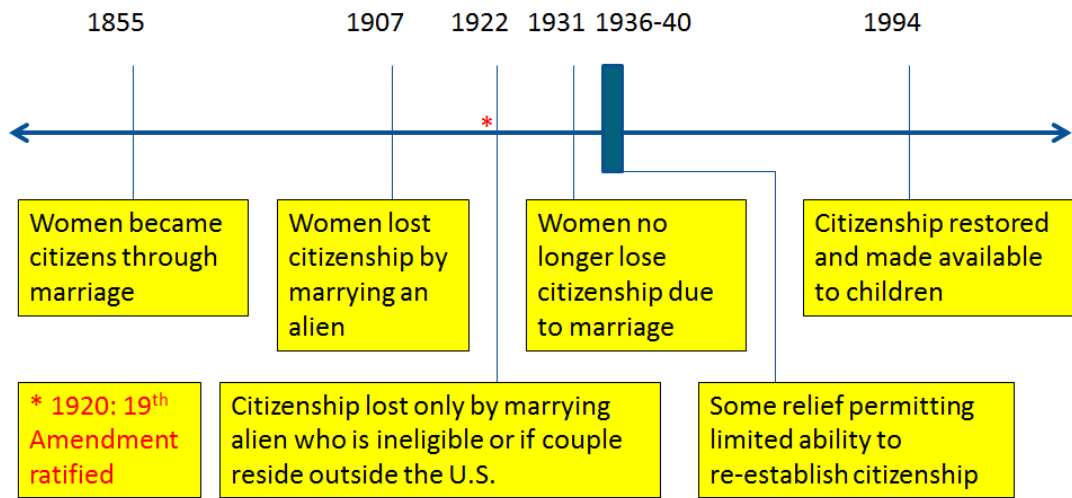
1855

1907

1922

1931

1936-40

1994

*

Women became citizens through marriage

Women lost citizenship by marrying an alien

Women no longer lose citizenship due to marriage

Citizenship restored and made available to children

* 1920: 19$^{th}$ Amendment ratified

Citizenship lost only by marrying alien who is ineligible or if couple reside outside the U.S.

Some relief permitting limited ability to re-establish citizenship